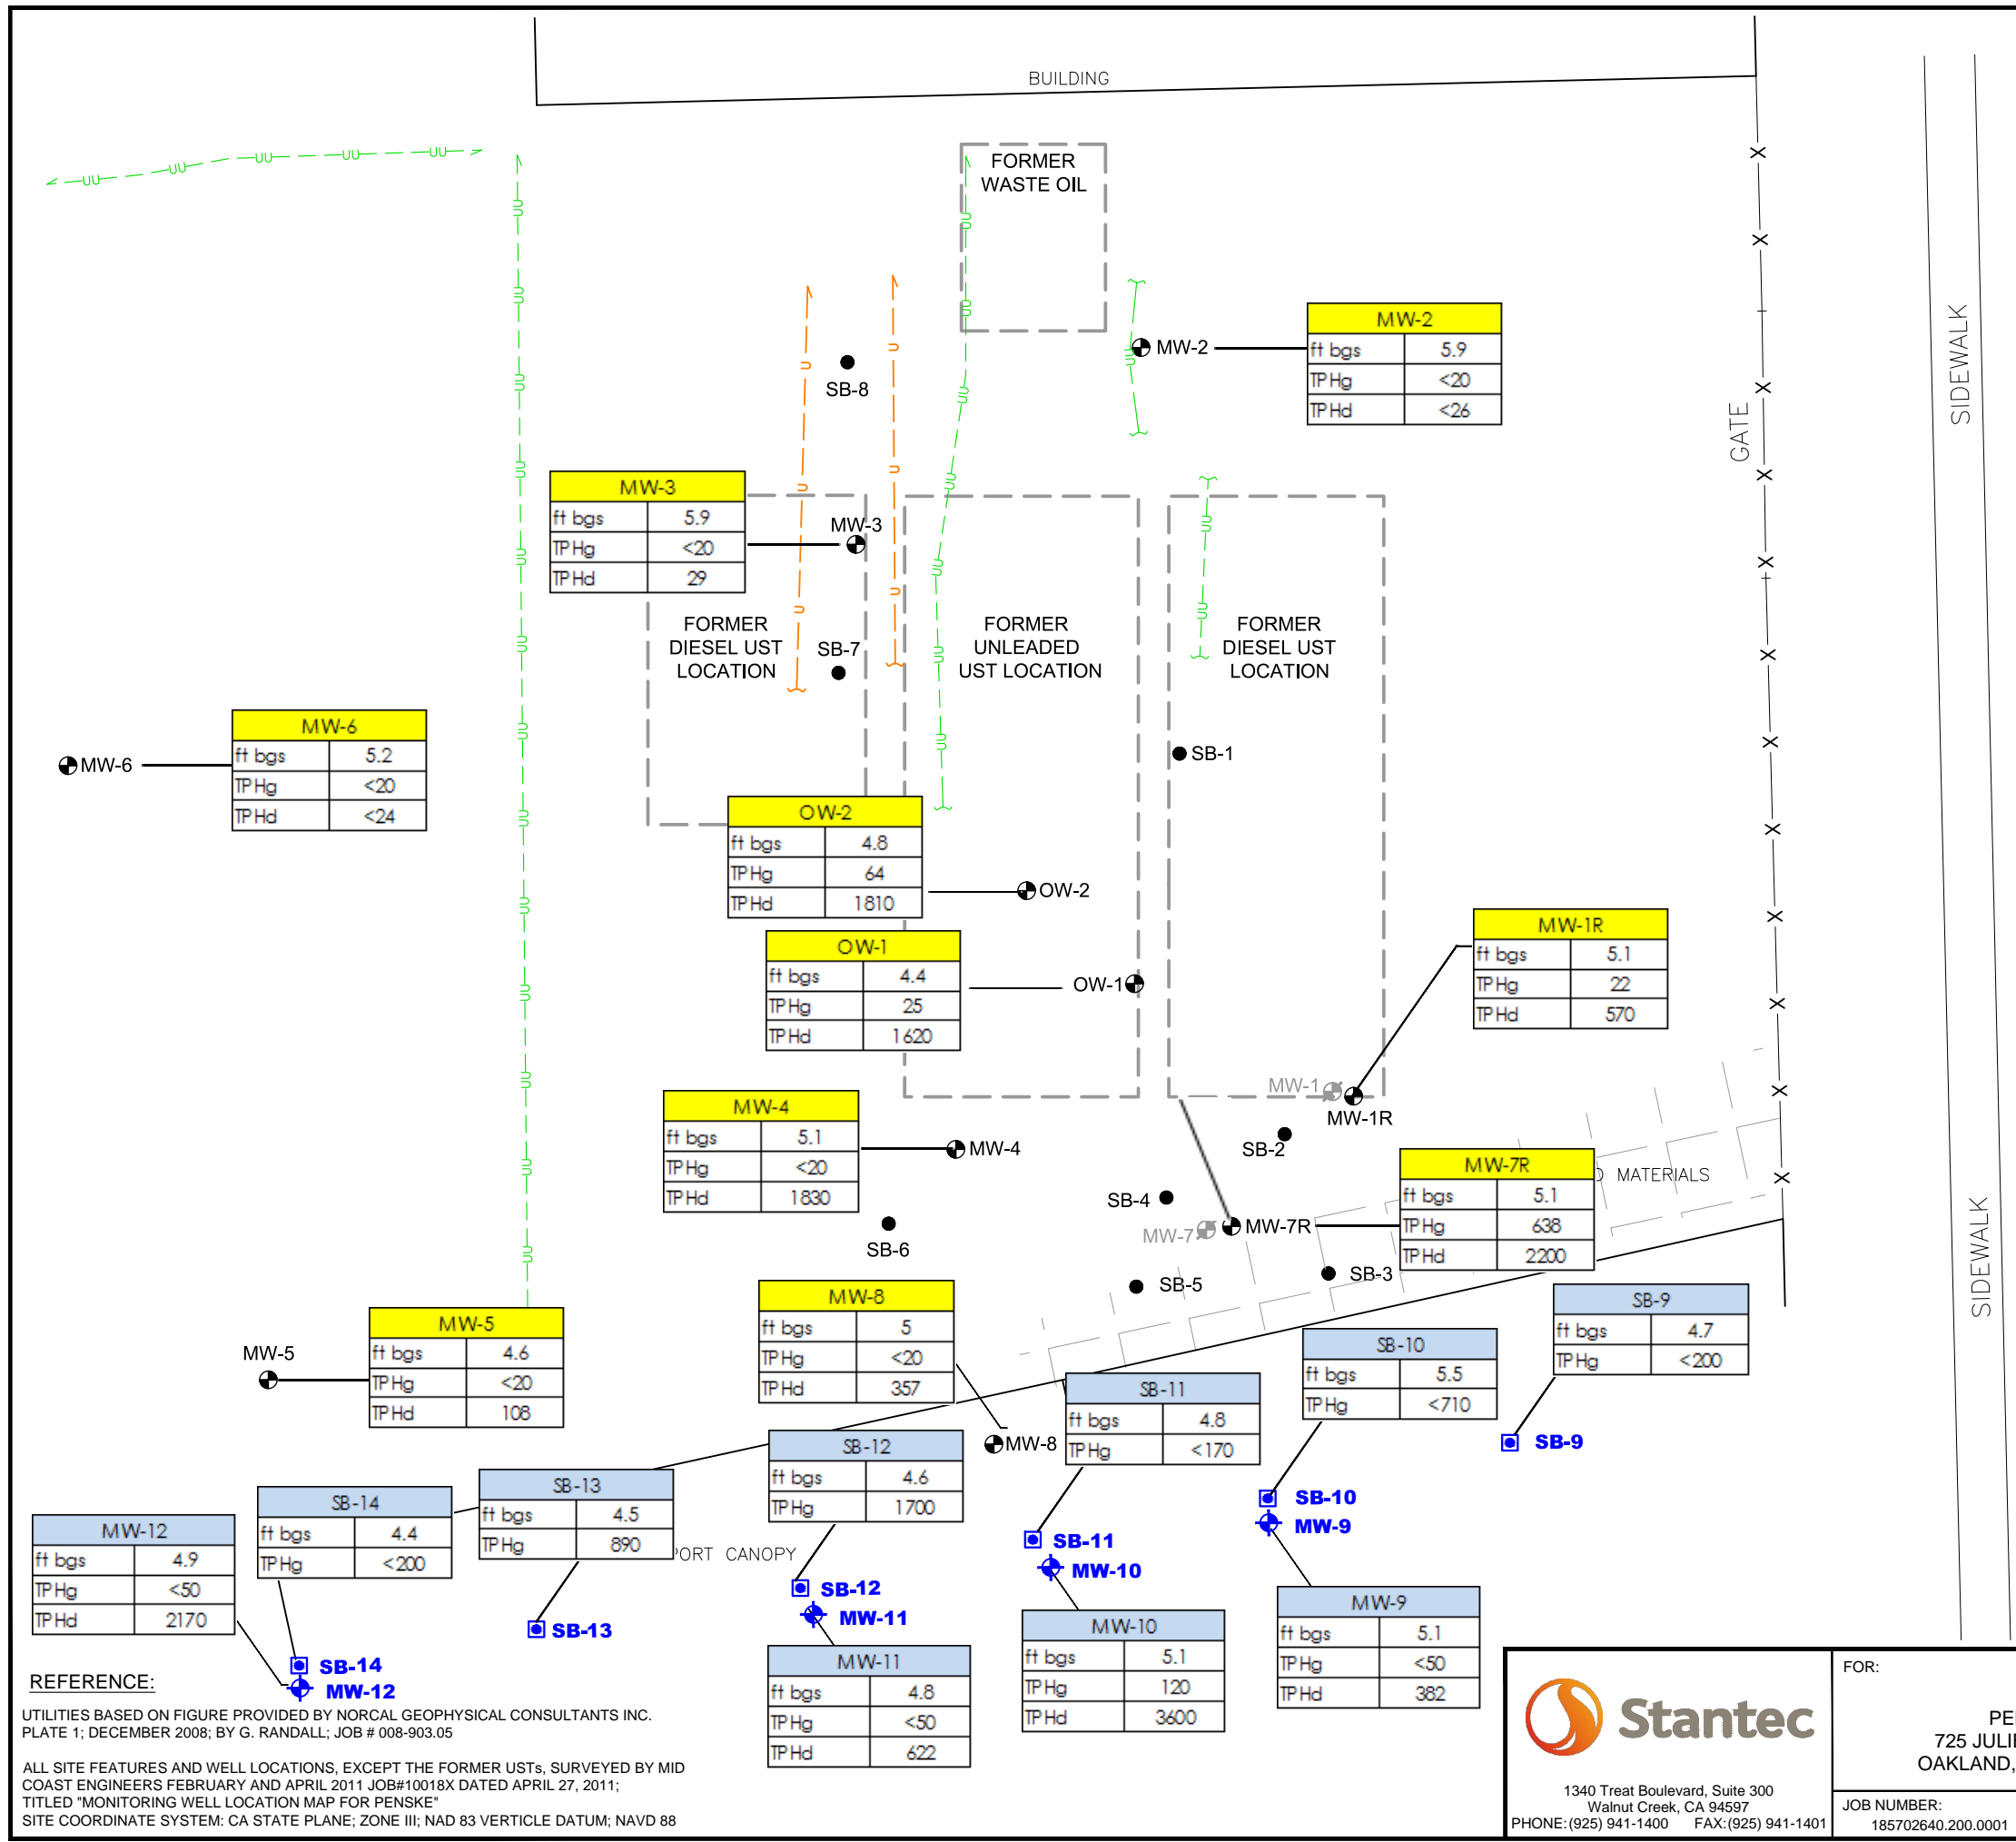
BUILDING

FORMER WASTE OIL

SIDEWALK

GATE

MW-2

| MW-2 | |
|---|---|
| ft bgs | 5.9 |
| TPHg | <20 |
| TPHd | <26 |

SB-8

| MW-3 | |
|---|---|
| ft bgs | 5.9 |
| TPHg | <20 |
| TPHd | 29 |

MW-3

FORMER DIESEL UST LOCATION

SB-7

FORMER UNLEADED UST LOCATION

FORMER DIESEL UST LOCATION

| MW-6 | |
|---|---|
| ft bgs | 5.2 |
| TPHg | <20 |
| TPHd | <24 |

MW-6

SB-1

| OW-2 | |
|---|---|
| ft bgs | 4.8 |
| TPHg | 64 |
| TPHd | 1810 |

OW-2

| OW-1 | |
|---|---|
| ft bgs | 4.4 |
| TPHg | 25 |
| TPHd | 1620 |

OW-1

| MW-1R | |
|---|---|
| ft bgs | 5.1 |
| TPHg | 22 |
| TPHd | 570 |

MW-1

MW-1R

| MW-4 | |
|---|---|
| ft bgs | 5.1 |
| TPHg | <20 |
| TPHd | 1830 |

MW-4

SB-2

| MW-7R | |
|---|---|
| ft bgs | 5.1 |
| TPHg | 638 |
| TPHd | 2200 |

MATERIALS

SB-4

MW-7

MW-7R

SB-6

SB-5

SB-3

SIDEWALK

| MW-8 | |
|---|---|
| ft bgs | 5 |
| TPHg | <20 |
| TPHd | 357 |

| SB-9 | |
|---|---|
| ft bgs | 4.7 |
| TPHg | <200 |

| SB-10 | |
|---|---|
| ft bgs | 5.5 |
| TPHg | <710 |

MW-5

| MW-5 | |
|---|---|
| ft bgs | 4.6 |
| TPHg | <20 |
| TPHd | 108 |

| SB-11 | |
|---|---|
| ft bgs | 4.8 |
| TPHg | <170 |

MW-8

SB-9

| SB-12 | |
|---|---|
| ft bgs | 4.6 |
| TPHg | 1700 |

| SB-13 | |
|---|---|
| ft bgs | 4.5 |
| TPHg | 890 |

| SB-14 | |
|---|---|
| ft bgs | 4.4 |
| TPHg | <200 |

| MW-12 | |
|---|---|
| ft bgs | 4.9 |
| TPHg | <50 |
| TPHd | 2170 |

SB-10

MW-9

SB-11

MW-10

PORT CANOPY

SB-12

MW-11

SB-13

SB-14

MW-12

| MW-10 | |
|---|---|
| ft bgs | 5.1 |
| TPHg | 120 |
| TPHd | 3600 |

| MW-9 | |
|---|---|
| ft bgs | 5.1 |
| TPHg | <50 |
| TPHd | 382 |

| MW-11 | |
|---|---|
| ft bgs | 4.8 |
| TPHg | <50 |
| TPHd | 622 |

REFERENCE:

UTILITIES BASED ON FIGURE PROVIDED BY NORCAL GEOPHYSICAL CONSULTANTS INC. PLATE 1; DECEMBER 2008; BY G. RANDALL; JOB # 008-903.05

ALL SITE FEATURES AND WELL LOCATIONS, EXCEPT THE FORMER USTs, SURVEYED BY MID COAST ENGINEERS FEBRUARY AND APRIL 2011 JOB#10018X DATED APRIL 27, 2011; TITLED "MONITORING WELL LOCATION MAP FOR PENSKE"
SITE COORDINATE SYSTEM: CA STATE PLANE; ZONE III; NAD 83 VERTICLE DATUM; NAVD 88

Stantec

1340 Treat Boulevard, Suite 300
Walnut Creek, CA 94597
PHONE:(925) 941-1400 FAX:(925) 941-1401

FOR:

PE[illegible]
725 JULI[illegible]
OAKLAND,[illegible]

JOB NUMBER:
185702640.200.0001